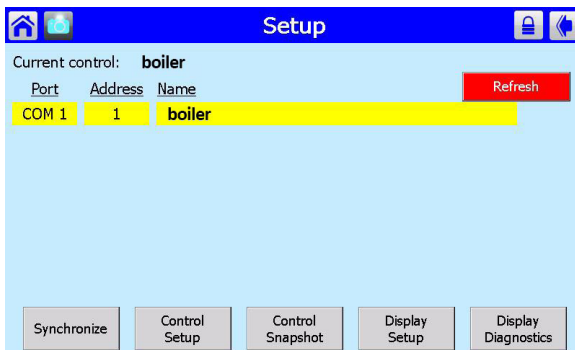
Setup

Current control: boiler

Port Address Name

Refresh

| Port | Address | Name |
|---|---|---|
| COM 1 | 1 | boiler |

Synchronize

Control Setup

Control Snapshot

Display Setup

Display Diagnostics